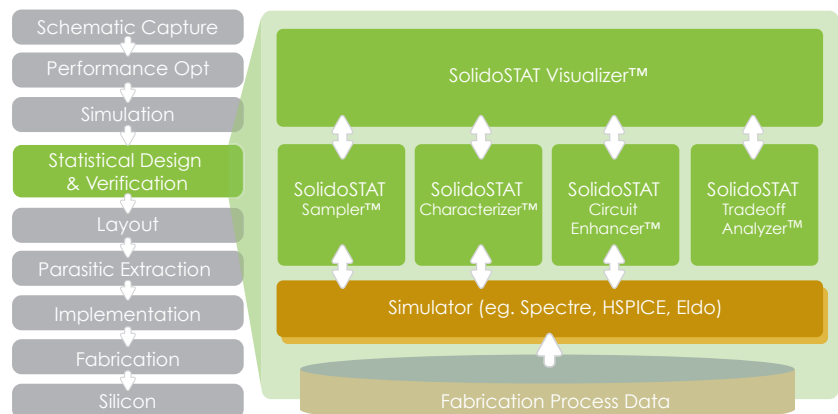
Schematic Capture

Performance Opt

Simulation

Statistical Design & Verification

Layout

Parasitic Extraction

Implementation

Fabrication

Silicon

SolidoSTAT Visualizer™

SolidoSTAT Sampler™

SolidoSTAT Characterizer™

SolidoSTAT Circuit Enhancer™

SolidoSTAT Tradeoff Analyzer™

Simulator (eg. Spectre, HSPICE, Eldo)

Fabrication Process Data